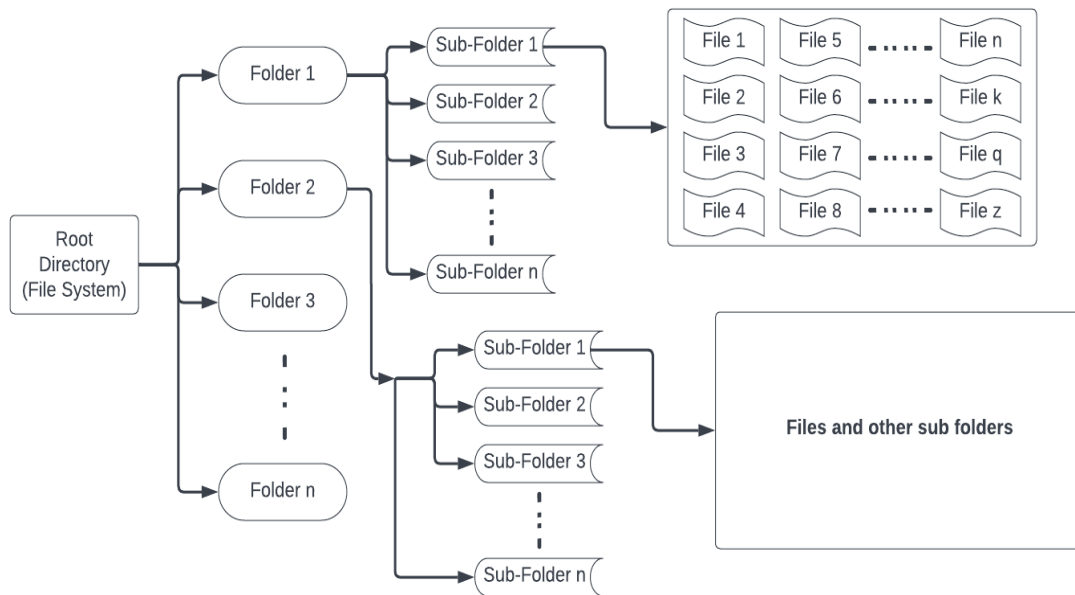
Root Directory (File System)

Folder 1

Folder 2

Folder 3

Folder n

Sub-Folder 1

Sub-Folder 2

Sub-Folder 3

Sub-Folder n

| File 1 | File 5 | ...... | File n |
|---|---|---|---|
| File 2 | File 6 | ...... | File k |
| File 3 | File 7 | ...... | File q |
| File 4 | File 8 | ...... | File z |

Sub-Folder 1

Sub-Folder 2

Sub-Folder 3

Sub-Folder n

Files and other sub folders